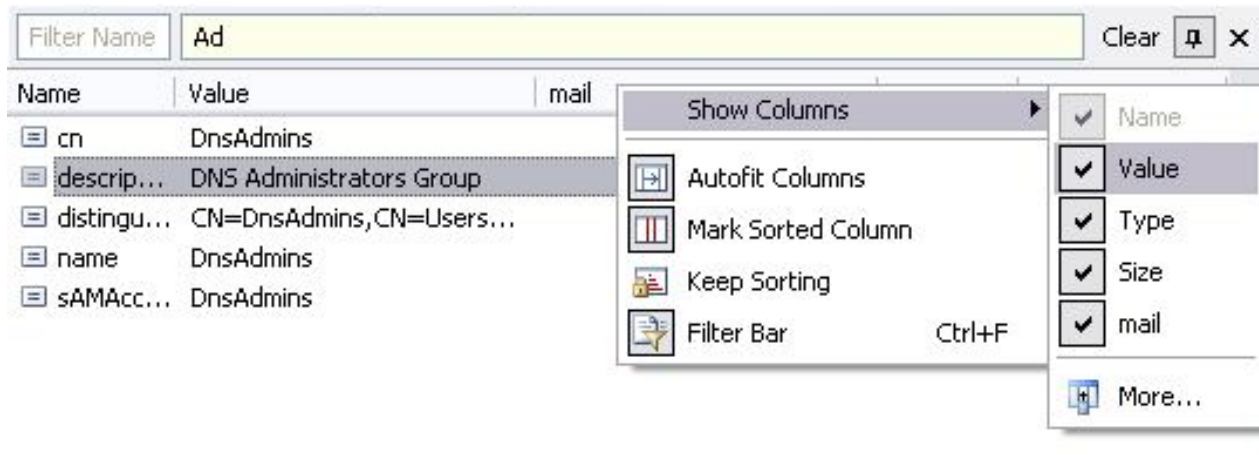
Filter Name | Ad | Clear | ✕

| Name | Value | mail |
|---|---|---|
| cn | DnsAdmins | |
| descrip... | DNS Administrators Group | |
| distingu... | CN=DnsAdmins,CN=Users... | |
| name | DnsAdmins | |
| sAMAcc... | DnsAdmins | |

Show Columns
Autofit Columns
Mark Sorted Column
Keep Sorting
Filter Bar Ctrl+F

Name
Value
Type
Size
mail
More...